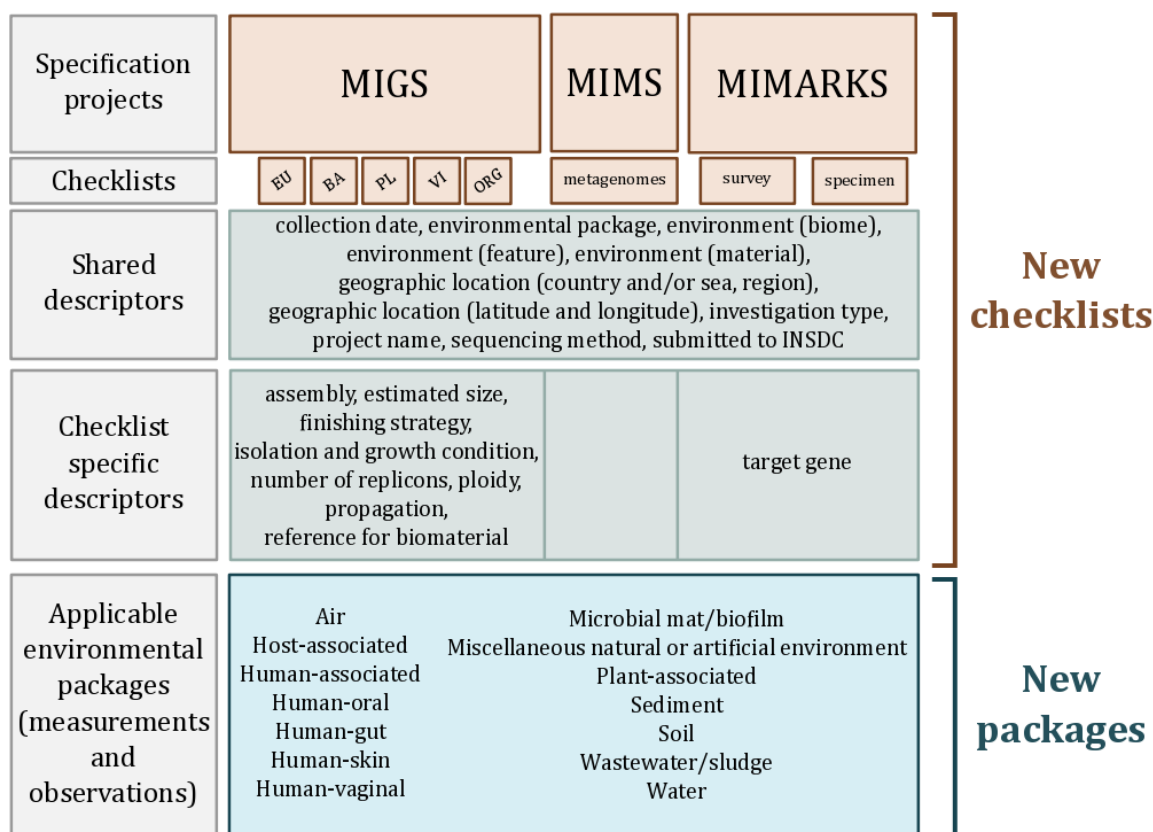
Specification projects

MIGS

MIMS

MIMARKS

Checklists

EU BA PL VI ORG

metagenomes

survey

specimen

Shared descriptors

collection date, environmental package, environment (biome), environment (feature), environment (material), geographic location (country and/or sea, region), geographic location (latitude and longitude), investigation type, project name, sequencing method, submitted to INSDC

Checklist specific descriptors

assembly, estimated size, finishing strategy, isolation and growth condition, number of replicons, ploidy, propagation, reference for biomaterial

target gene

New checklists

Applicable environmental packages (measurements and observations)

Air
Host-associated
Human-associated
Human-oral
Human-gut
Human-skin
Human-vaginal

Microbial mat/biofilm
Miscellaneous natural or artificial environment
Plant-associated
Sediment
Soil
Wastewater/sludge
Water

New packages